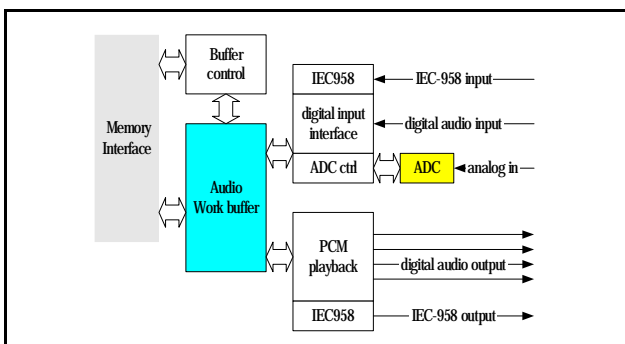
Buffer control

Memory Interface

IEC958

IEC-958 input

digital input interface

digital audio input

Audio Work buffer

ADC ctrl

ADC

analog in

PCM playback

digital audio output

IEC958

IEC-958 output